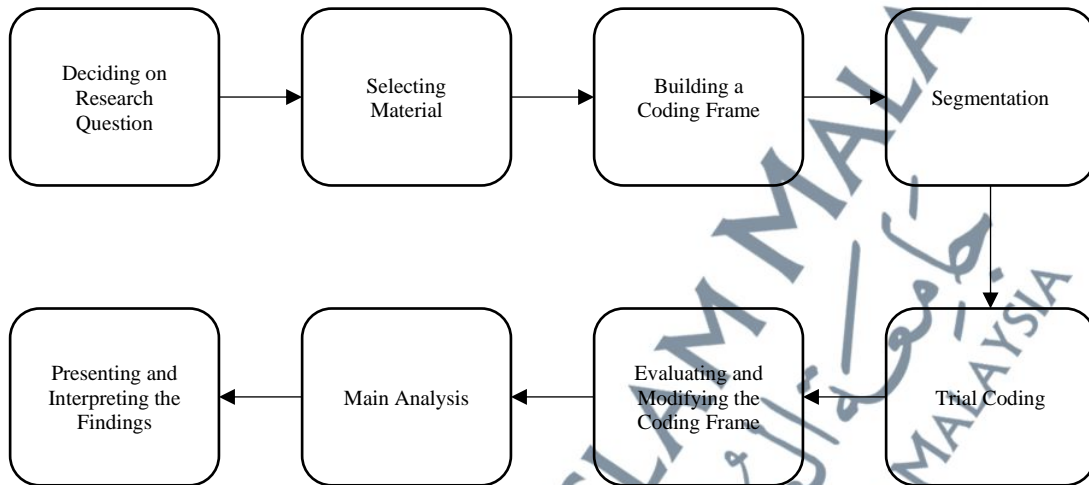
Deciding on Research Question

Selecting Material

Building a Coding Frame

Segmentation

Trial Coding

Evaluating and Modifying the Coding Frame

Main Analysis

Presenting and Interpreting the Findings

ISLAM MALAYSIA